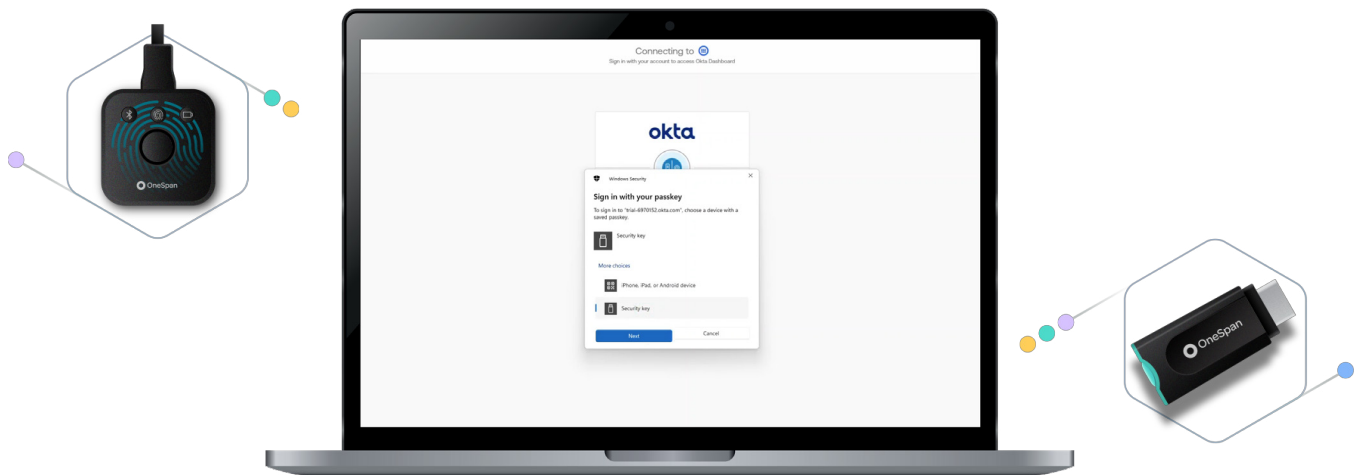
OneSpan

Connecting to
Sign in with your account to access Okta Dashboard

okta

Windows Security

Sign in with your passkey

To sign in to "trial-6970152.okta.com", choose a device with a saved passkey.

Security key

More choices

iPhone, iPad, or Android device

Security key

Next

Cancel

OneSpan